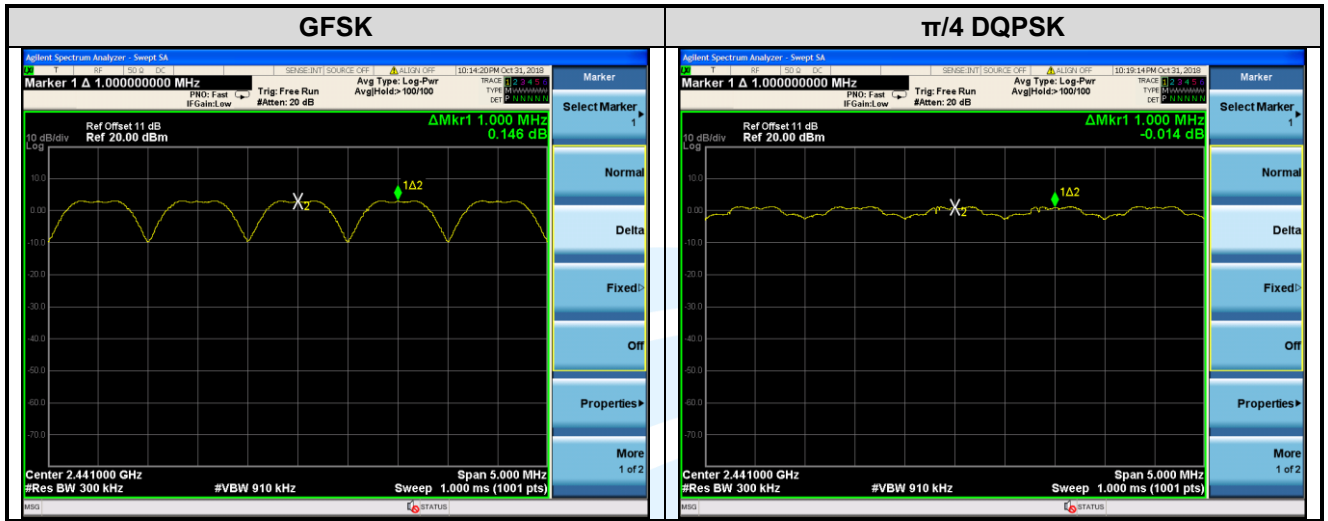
| GFSK | π/4 DQPSK |
|---|---|
| | |

Agilent Spectrum Analyzer - Swept SA
RF 50 Ω DC SENSE:INT SOURCE OFF ALIGN OFF 10:14:20 PM Oct 31, 2018
Marker 1 Δ 1.000000000 MHz
PNO: Fast IFGain:Low Trig: Free Run #Atten: 20 dB Avg Type: Log-Pwr Avg|Hold:> 100/100
TRACE 1 2 3 4 5 6 TYPE M DET P N N N N N
Marker
10 dB/div Ref Offset 11 dB Ref 20.00 dBm
Log
ΔMkr1 1.000 MHz 0.146 dB
10.0
0.00
-10.0
-20.0
-30.0
-40.0
-50.0
-60.0
-70.0
X2
1Δ2
Center 2.441000 GHz
#Res BW 300 kHz #VBW 910 kHz
Span 5.000 MHz
Sweep 1.000 ms (1001 pts)
Select Marker 1
Normal
Delta
Fixed
Off
Properties
More 1 of 2
MSG STATUS

Agilent Spectrum Analyzer - Swept SA
RF 50 Ω DC SENSE:INT SOURCE OFF ALIGN OFF 10:19:14 PM Oct 31, 2018
Marker 1 Δ 1.000000000 MHz
PNO: Fast IFGain:Low Trig: Free Run #Atten: 20 dB Avg Type: Log-Pwr Avg|Hold:> 100/100
TRACE 1 2 3 4 5 6 TYPE M DET P N N N N N
Marker
10 dB/div Ref Offset 11 dB Ref 20.00 dBm
Log
ΔMkr1 1.000 MHz -0.014 dB
10.0
0.00
-10.0
-20.0
-30.0
-40.0
-50.0
-60.0
-70.0
X2
1Δ2
Center 2.441000 GHz
#Res BW 300 kHz #VBW 910 kHz
Span 5.000 MHz
Sweep 1.000 ms (1001 pts)
Select Marker 1
Normal
Delta
Fixed
Off
Properties
More 1 of 2
MSG STATUS